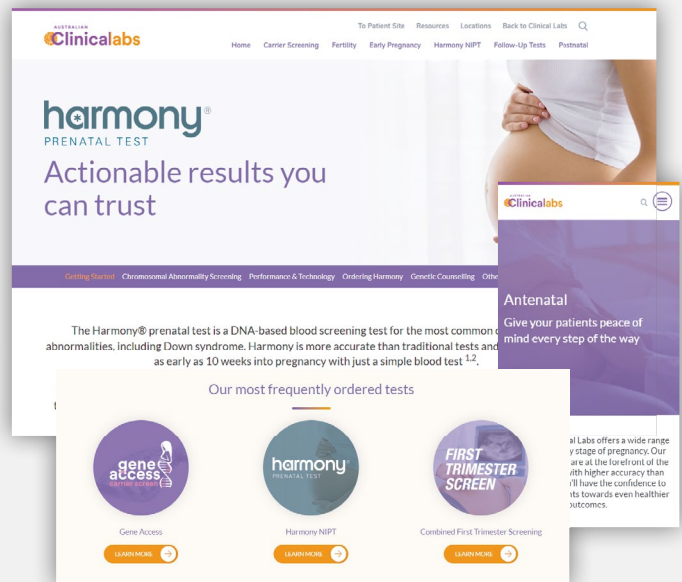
AUSTRALIAN Clinicallabs

To Patient Site Resources Locations Back to Clinical Labs

Home Carrier Screening Fertility Early Pregnancy Harmony NIPT Follow-Up Tests Postnatal

harmony®
PRENATAL TEST

Actionable results you can trust

Getting Started Chromosomal Abnormality Screening Performance & Technology Ordering Harmony Genetic Counselling Othe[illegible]

The Harmony® prenatal test is a DNA-based blood screening test for the most common c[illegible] abnormalities, including Down syndrome. Harmony is more accurate than traditional tests and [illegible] as early as 10 weeks into pregnancy with just a simple blood test $^{1,2}$.

t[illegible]

AUSTRALIAN Clinicallabs

Antenatal

Give your patients peace of mind every step of the way

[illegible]al Labs offers a wide range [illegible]y stage of pregnancy. Our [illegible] are at the forefront of the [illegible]with higher accuracy than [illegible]'ll have the confidence to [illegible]nts towards even healthier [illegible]outcomes.

Our most frequently ordered tests

gene access
CARRIER SCREEN

harmony
PRENATAL TEST

FIRST TRIMESTER SCREEN

Gene Access

Harmony NIPT

Combined First Trimester Screening

LEARN MORE

LEARN MORE

LEARN MORE